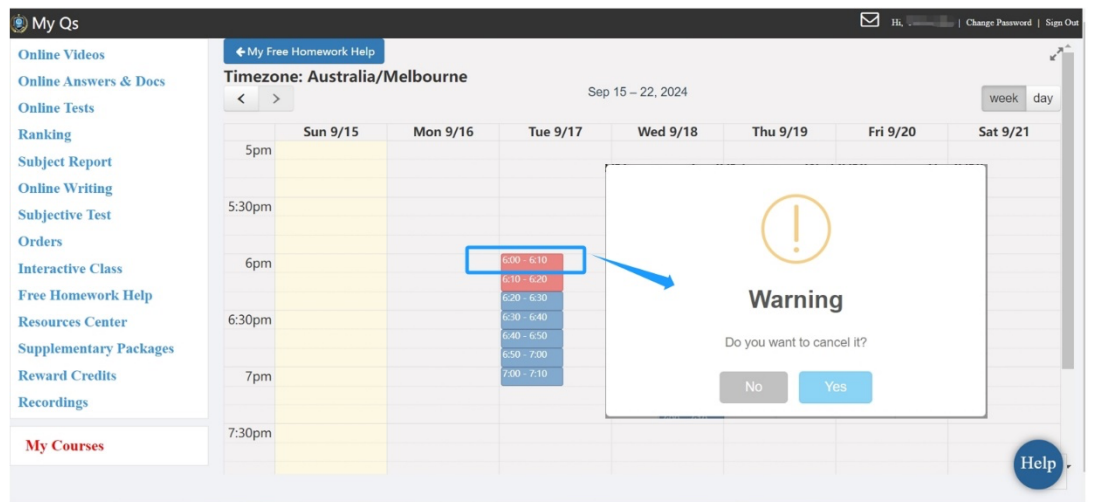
My Qs

Hi, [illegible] | Change Password | Sign Out

Online Videos
Online Answers & Docs
Online Tests
Ranking
Subject Report
Online Writing
Subjective Test
Orders
Interactive Class
Free Homework Help
Resources Center
Supplementary Packages
Reward Credits
Recordings

My Courses

My Free Homework Help

Timezone: Australia/Melbourne

Sep 15 – 22, 2024

week day

| | Sun 9/15 | Mon 9/16 | Tue 9/17 | Wed 9/18 | Thu 9/19 | Fri 9/20 | Sat 9/21 |
|---|---|---|---|---|---|---|---|
| 5pm | | | | | | | |
| 5:30pm | | | | | | | |
| 6pm | | | 6:00 - 6:10 | | | | |
| | | | 6:10 - 6:20 | | | | |
| | | | 6:20 - 6:30 | | | | |
| 6:30pm | | | 6:30 - 6:40 | | | | |
| | | | 6:40 - 6:50 | | | | |
| | | | 6:50 - 7:00 | | | | |
| 7pm | | | 7:00 - 7:10 | | | | |
| 7:30pm | | | | | | | |

Warning

Do you want to cancel it?

No Yes

Help